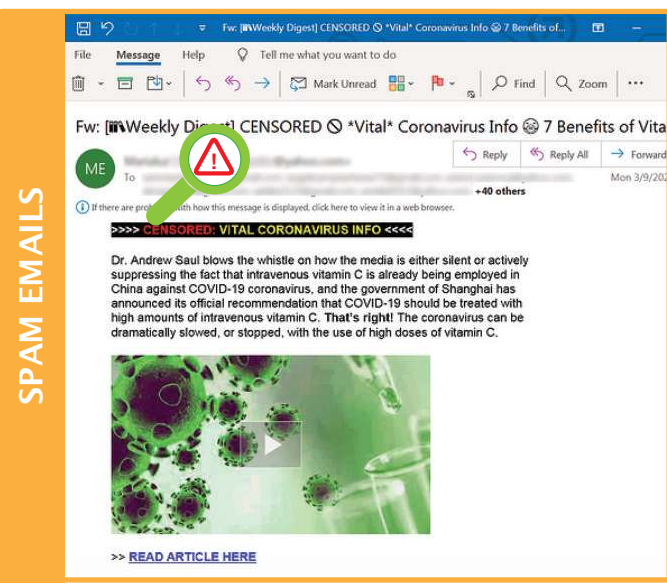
SPAM EMAILS

Fw: [Weekly Digest] CENSORED *Vital* Coronavirus Info 7 Benefits of...

File Message Help Tell me what you want to do

Mark Unread Find Zoom

Fw: [Weekly Dig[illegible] CENSORED *Vital* Coronavirus Info 7 Benefits of Vita

ME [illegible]@yahoo.com>

To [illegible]

Reply Reply All Forward

+40 others

Mon 3/9/20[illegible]

If there are prob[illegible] with how this message is displayed, click here to view it in a web browser.

>>>> CENSORED: VITAL CORONAVIRUS INFO <<<<

Dr. Andrew Saul blows the whistle on how the media is either silent or actively suppressing the fact that intravenous vitamin C is already being employed in China against COVID-19 coronavirus, and the government of Shanghai has announced its official recommendation that COVID-19 should be treated with high amounts of intravenous vitamin C. That's right! The coronavirus can be dramatically slowed, or stopped, with the use of high doses of vitamin C.

>> READ ARTICLE HERE